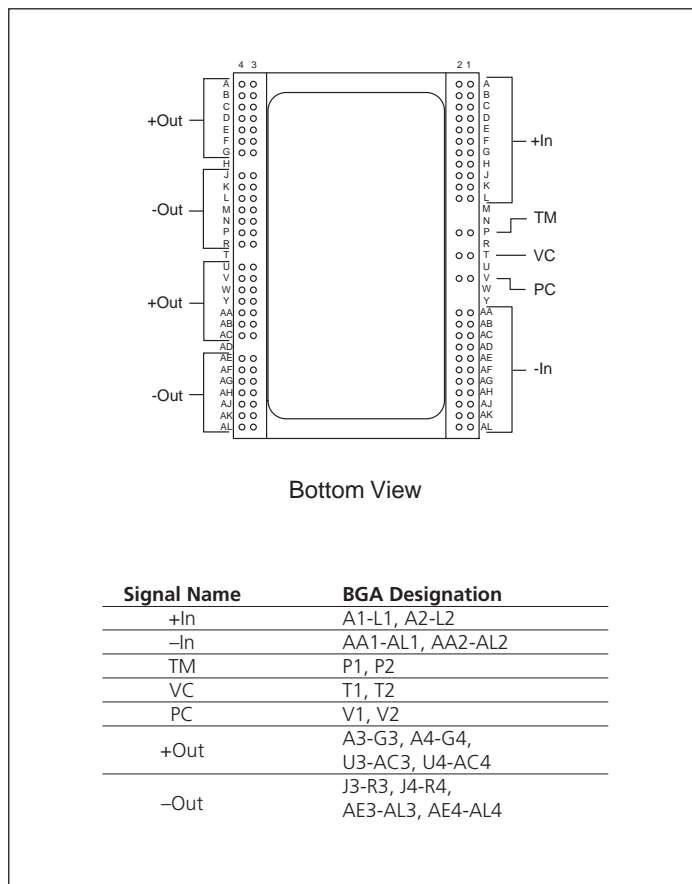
4 3

2 1

A B C D E F G H J K L M N P R T U V W Y AA AB AC AD AE AF AG AH AJ AK AL

A B C D E F G H J K L M N P R T U V W Y AA AB AC AD AE AF AG AH AJ AK AL

+Out

-Out

+Out

-Out

+In

TM

VC

PC

-In

Bottom View

| Signal Name | BGA Designation |
|---|---|
| +In | A1-L1, A2-L2 |
| –In | AA1-AL1, AA2-AL2 |
| TM | P1, P2 |
| VC | T1, T2 |
| PC | V1, V2 |
| +Out | A3-G3, A4-G4, U3-AC3, U4-AC4 |
| –Out | J3-R3, J4-R4, AE3-AL3, AE4-AL4 |